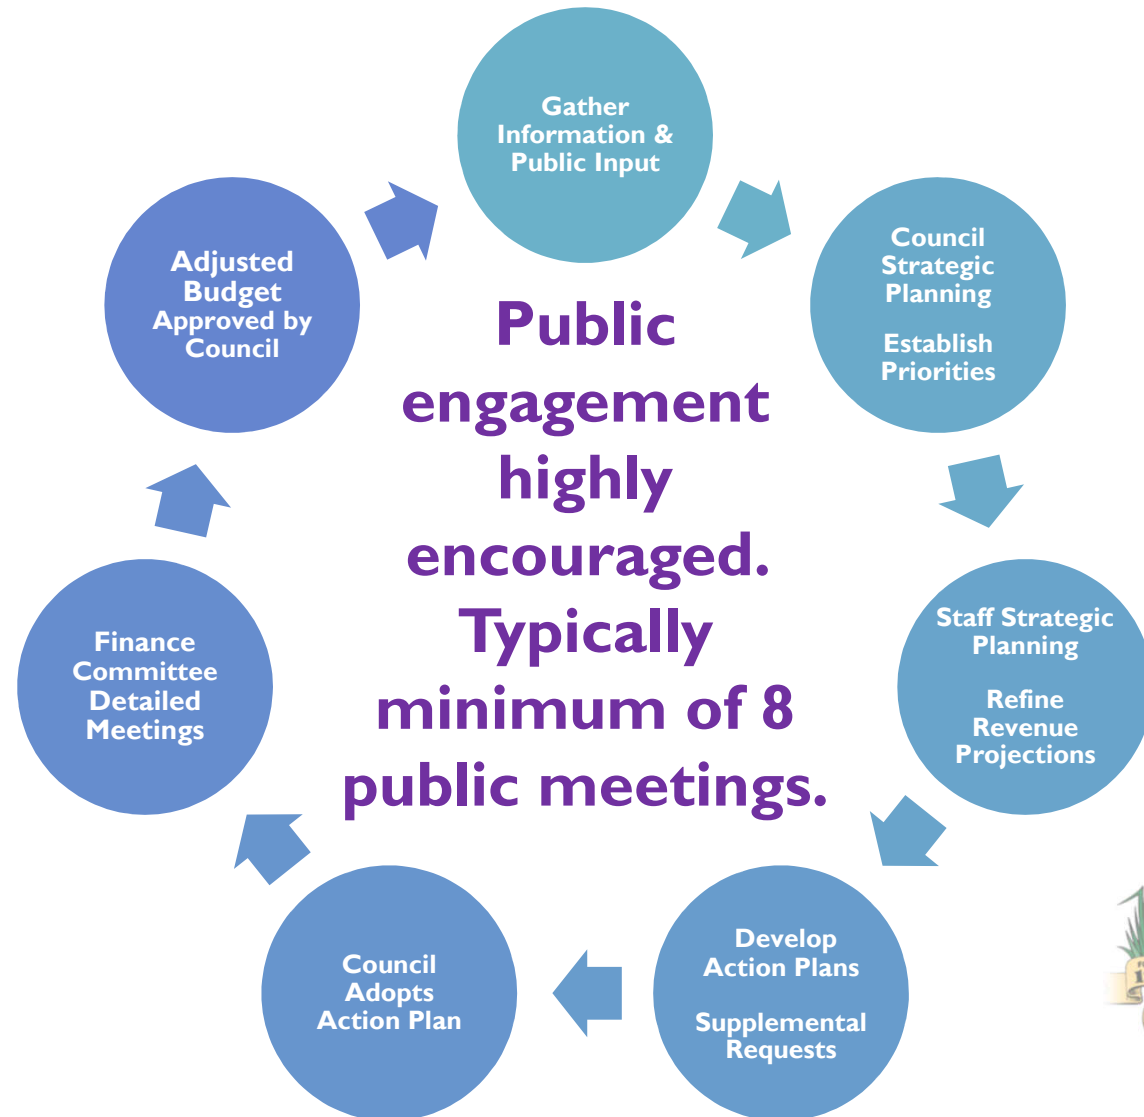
Gather Information & Public Input

Council Strategic Planning

Establish Priorities

Staff Strategic Planning

Refine Revenue Projections

Develop Action Plans

Supplemental Requests

Council Adopts Action Plan

Finance Committee Detailed Meetings

Adjusted Budget Approved by Council

Public engagement highly encouraged. Typically minimum of 8 public meetings.